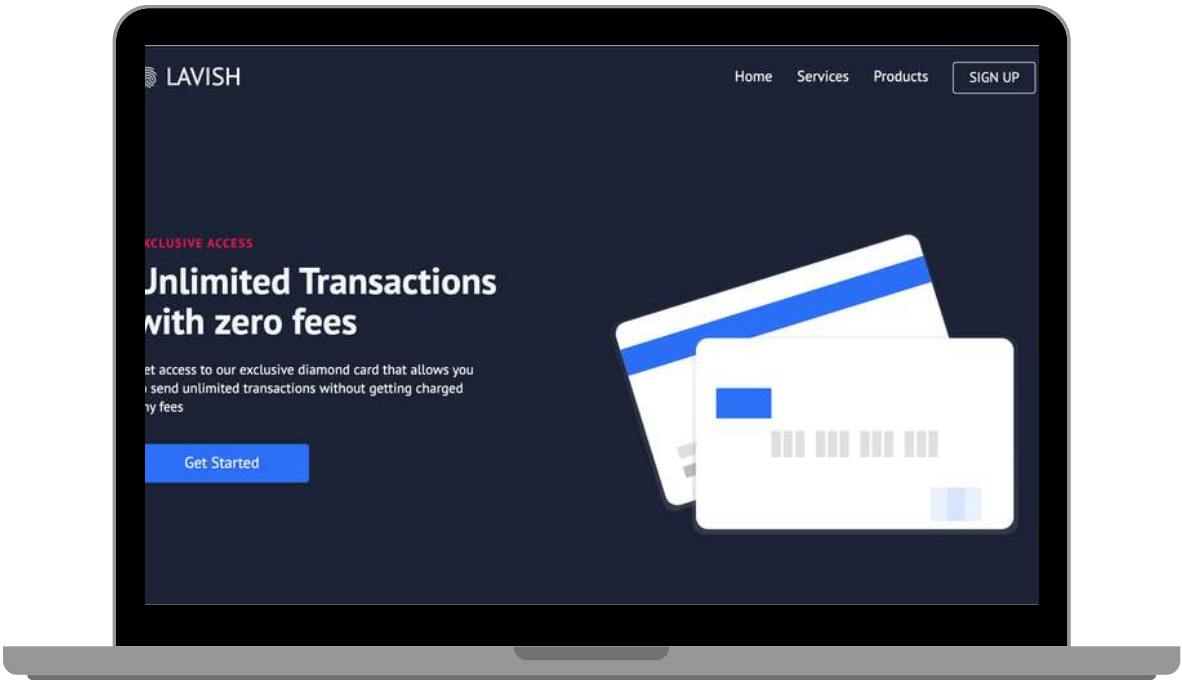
LAVISH

Home Services Products SIGN UP

XCLUSIVE ACCESS

Jnlimited Transactions with zero fees

et access to our exclusive diamond card that allows you send unlimited transactions without getting charged ny fees

Get Started